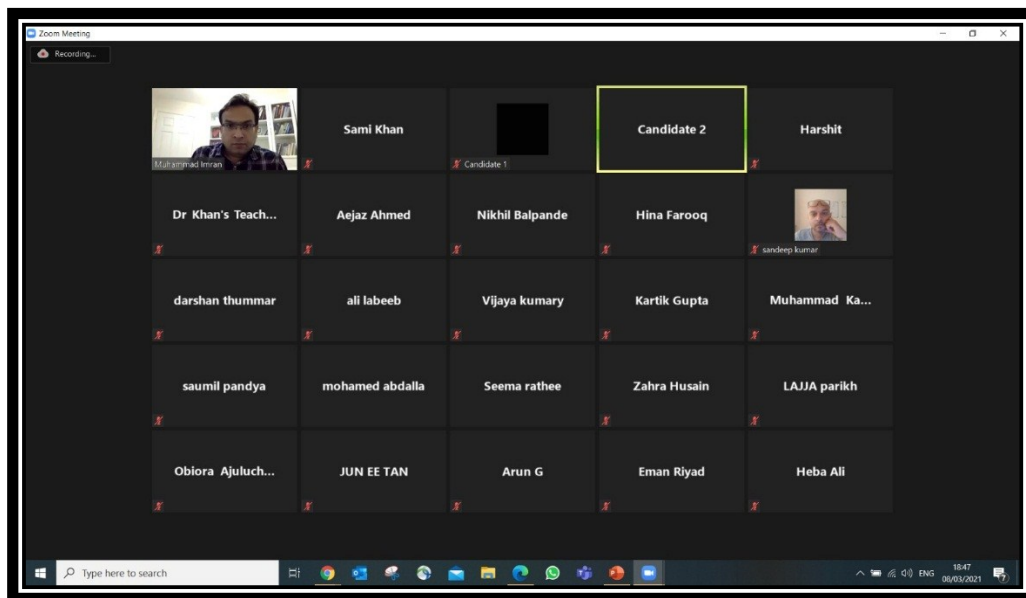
Zoom Meeting

Recording...

Muhammad Imran

Sami Khan

Candidate 1

Candidate 2

Harshit

Dr Khan's Teach...

Aejaz Ahmed

Nikhil Balpande

Hina Farooq

sandeep kumar

darshan thummar

ali labeeb

Vijaya kumary

Kartik Gupta

Muhammad Ka...

saumil pandya

mohamed abdalla

Seema rathee

Zahra Husain

LAJJA parikh

Obiora Ajuluch...

JUN EE TAN

Arun G

Eman Riyad

Heba Ali

Type here to search

ENG 18:47 08/03/2021